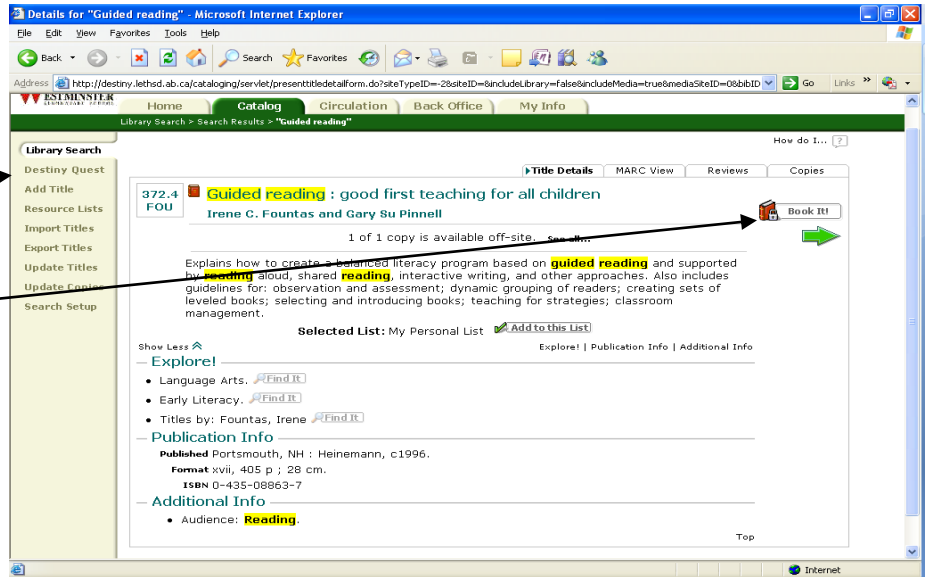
Details for "Guided reading" - Microsoft Internet Explorer

File Edit View Favorites Tools Help

Back Search Favorites

Address http://destiny.lethsd.ab.ca/cataloging/servlet/presenttitledetailform.do?siteTypeID=-2&siteID=&includeLibrary=false&includeMedia=true&mediaSiteID=0&bibID Go Links

WESTMINSTER

Home Catalog Circulation Back Office My Info

Library Search > Search Results > "Guided reading"

How do I...

Library Search
Destiny Quest
Add Title
Resource Lists
Import Titles
Export Titles
Update Titles
Update Copies
Search Setup

Title Details MARC View Reviews Copies

372.4 FOU

Guided reading : good first teaching for all children

Irene C. Fountas and Gary Su Pinnell

Book It!

1 of 1 copy is available off-site. See all...

Explains how to create a balanced literacy program based on guided reading and supported by reading aloud, shared reading, interactive writing, and other approaches. Also includes guidelines for: observation and assessment; dynamic grouping of readers; creating sets of leveled books; selecting and introducing books; teaching for strategies; classroom management.

Selected List: My Personal List Add to this List

Show Less

Explore! | Publication Info | Additional Info

Explore!

• Language Arts. Find It
• Early Literacy. Find It
• Titles by: Fountas, Irene Find It

Publication Info

Published Portsmouth, NH : Heinemann, c1996.
Format xvii, 405 p ; 28 cm.
ISBN 0-435-08863-7

Additional Info

• Audience: Reading.

Top

Internet